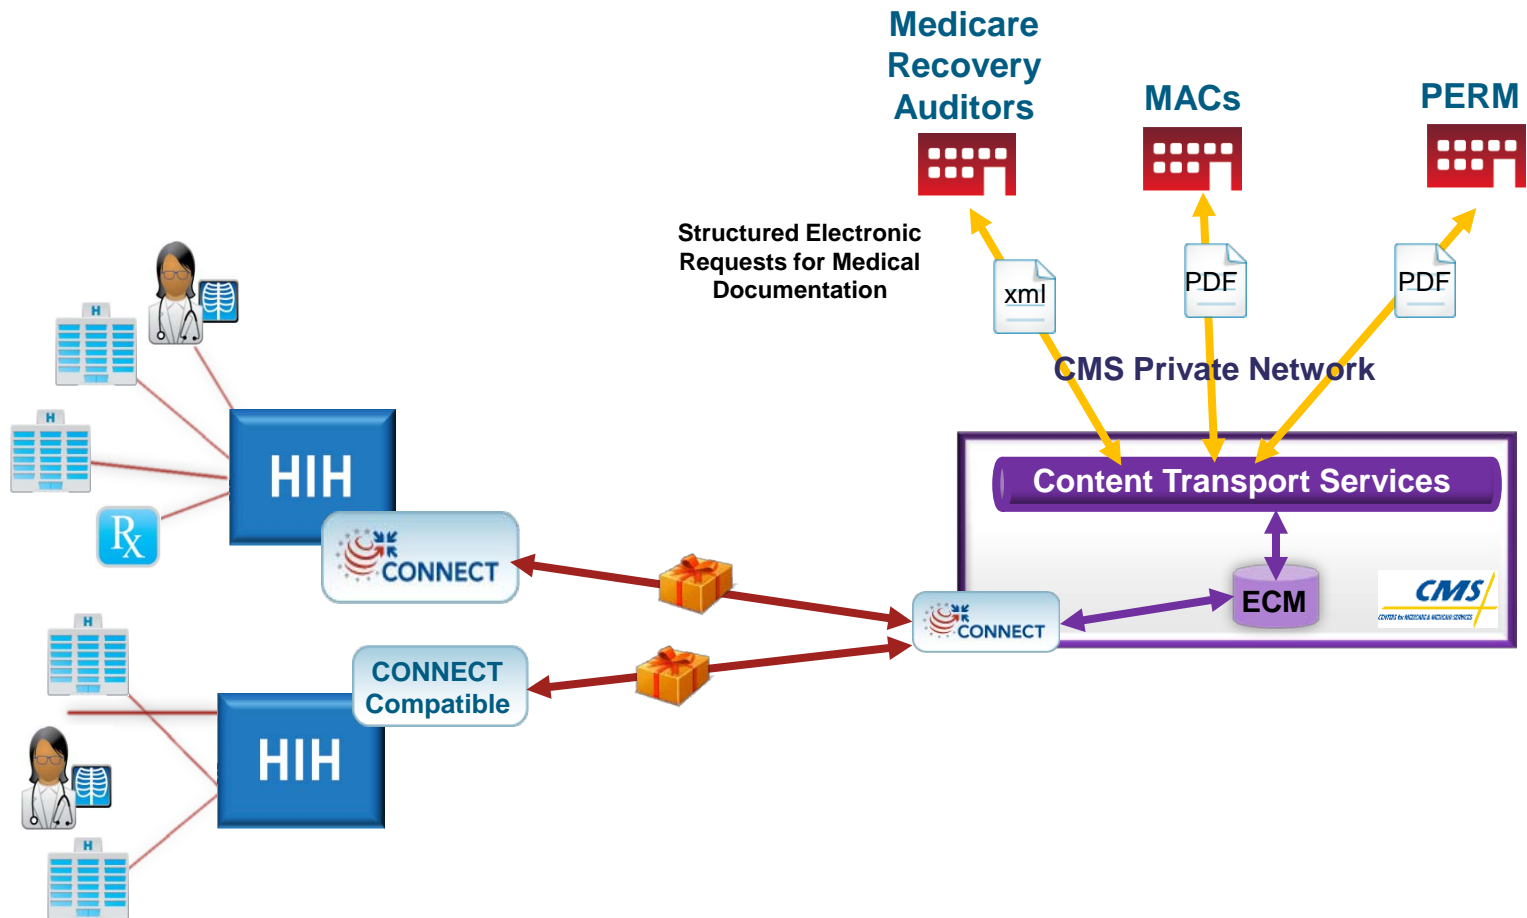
Medicare Recovery Auditors

MACs

PERM

Structured Electronic Requests for Medical Documentation

xml

PDF

PDF

CMS Private Network

H

H

HIH

Rx

CONNECT

Content Transport Services

ECM

CMS
CENTERS for MEDICARE & MEDICAID SERVICES

CONNECT

H

CONNECT Compatible

HIH

H